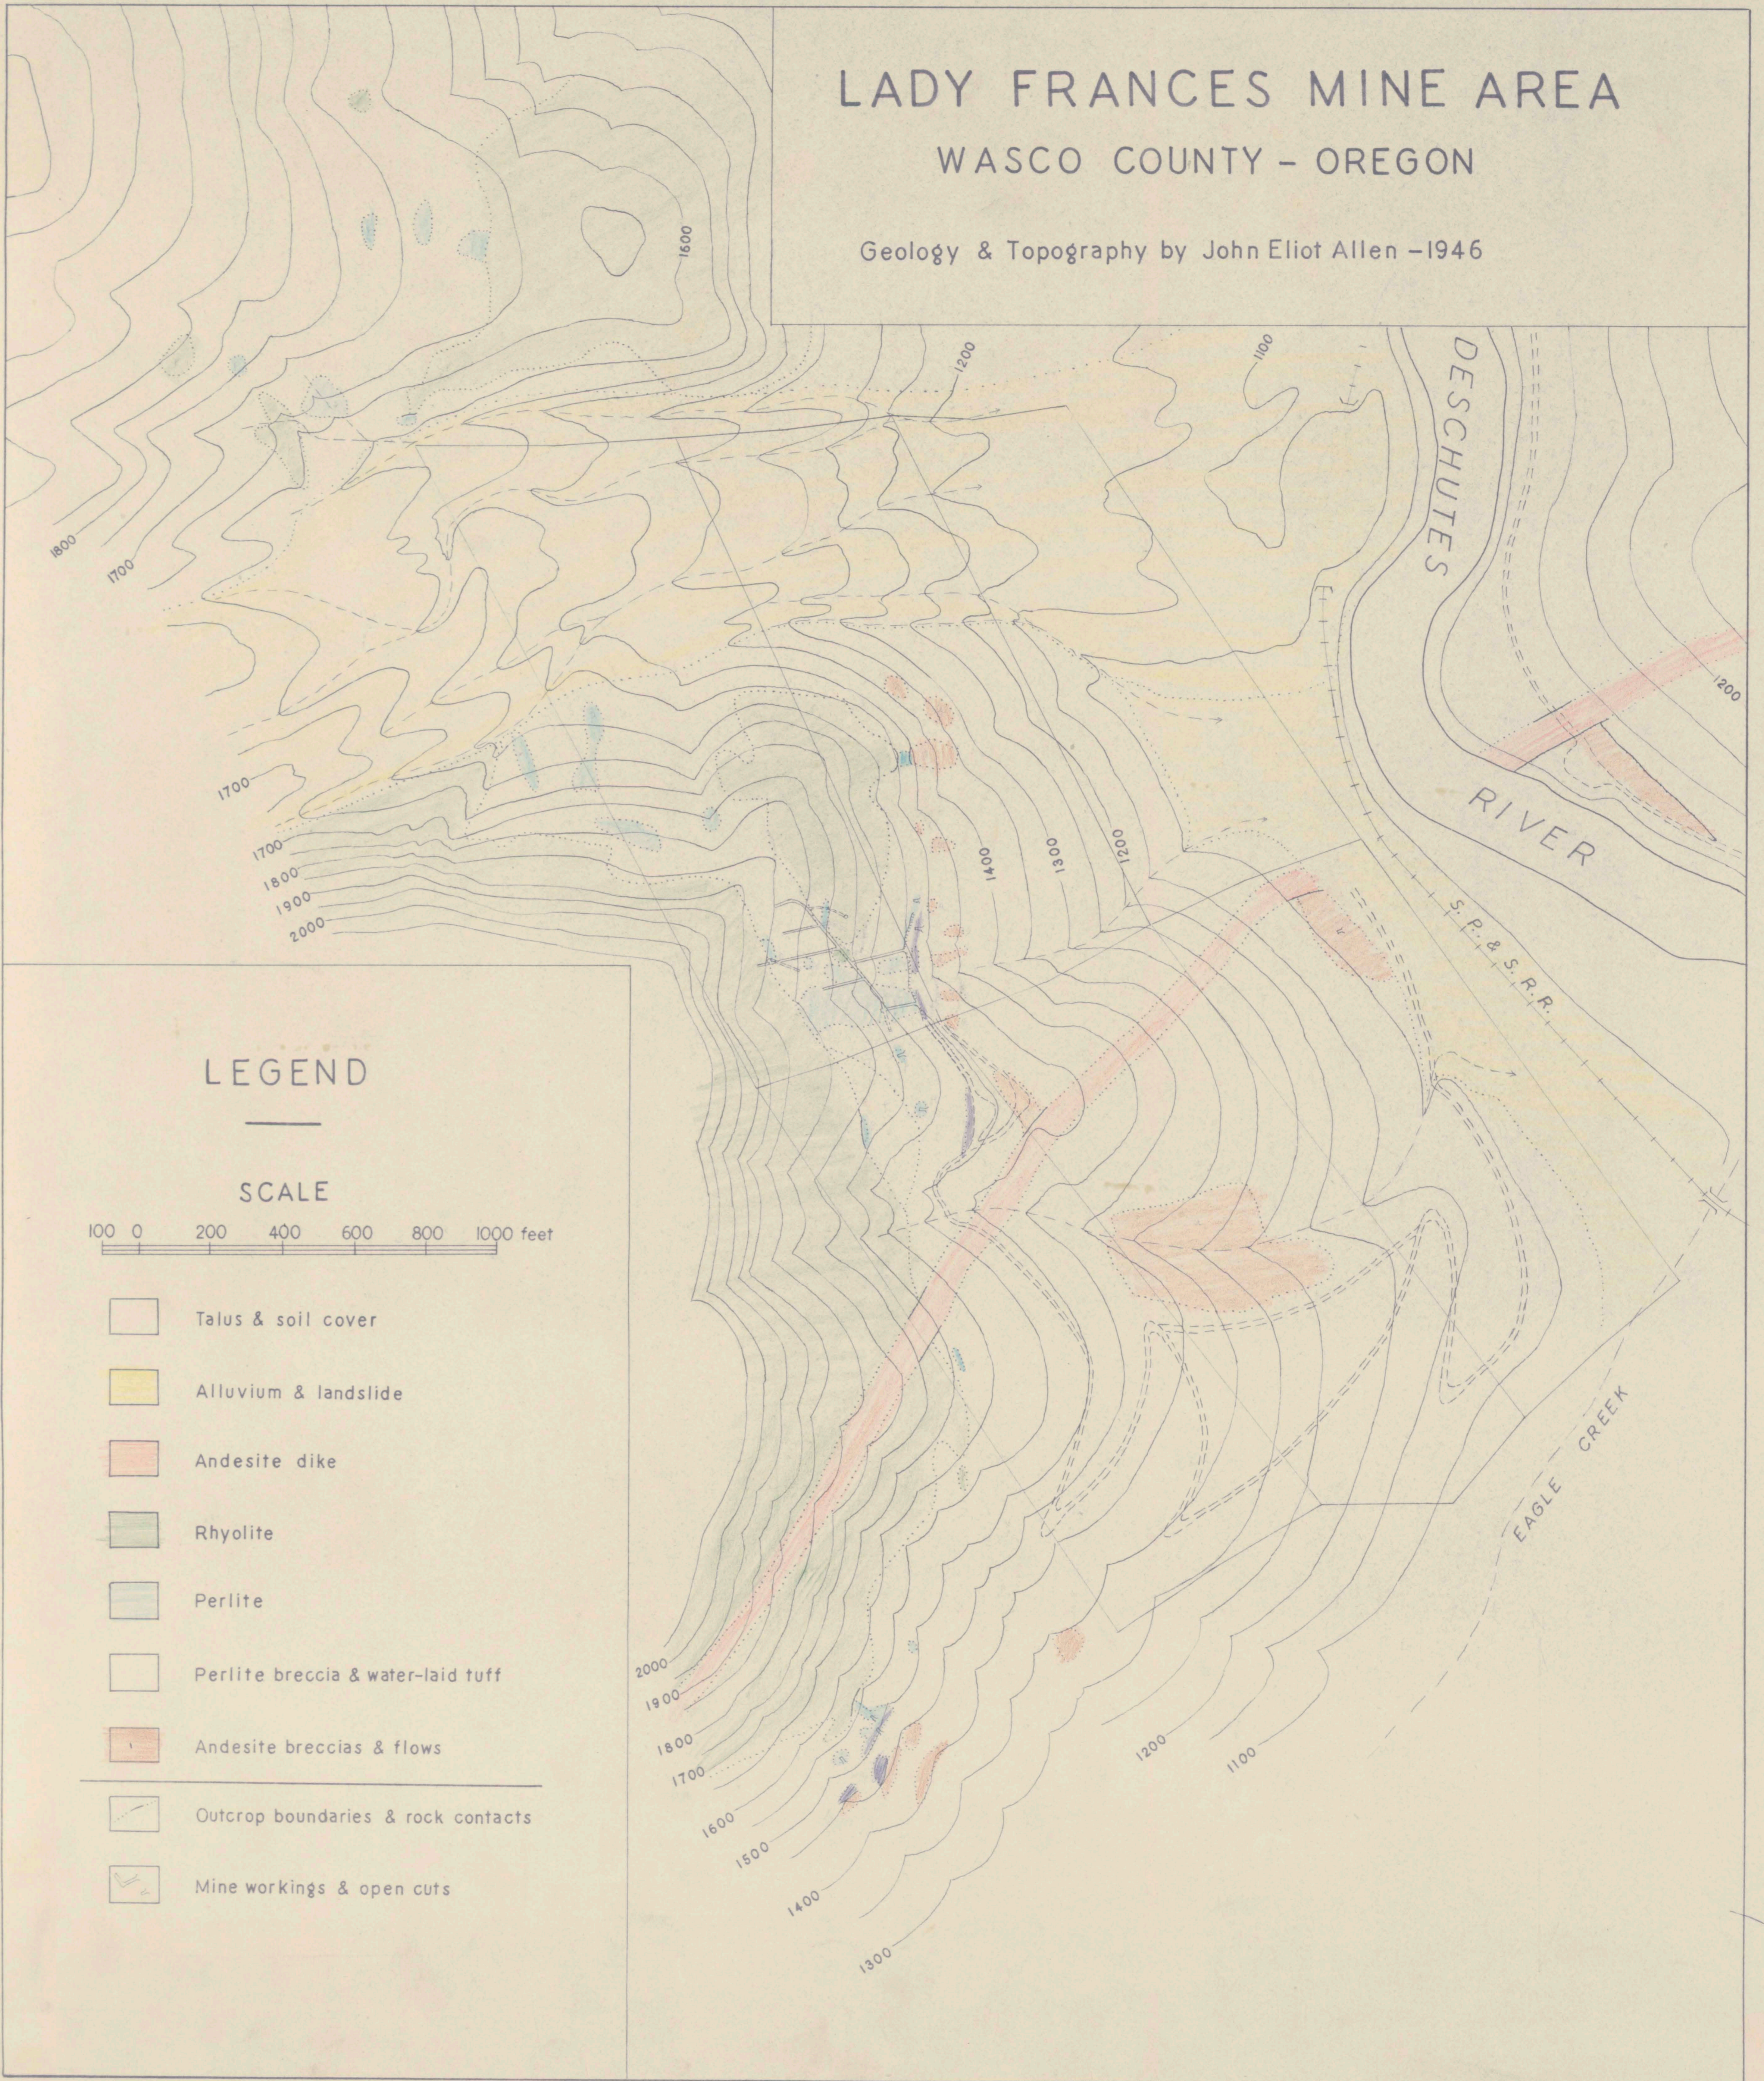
LADY FRANCES MINE AREA
WASCO COUNTY - OREGON

Geology & Topography by John Eliot Allen - 1946

1600
1200
1100
DESCHUTES
RIVER
1200
1800
1700
1700
1700
1800
1900
2000
1400
1300
1200
S. P. & S. R.R.
EAGLE CREEK
2000
1900
1800
1700
1600
1500
1400
1300
1200
1100

LEGEND

SCALE
100 0 200 400 600 800 1000 feet

Talus & soil cover
Alluvium & landslide
Andesite dike
Rhyolite
Perlite
Perlite breccia & water-laid tuff
Andesite breccias & flows
Outcrop boundaries & rock contacts
Mine workings & open cuts